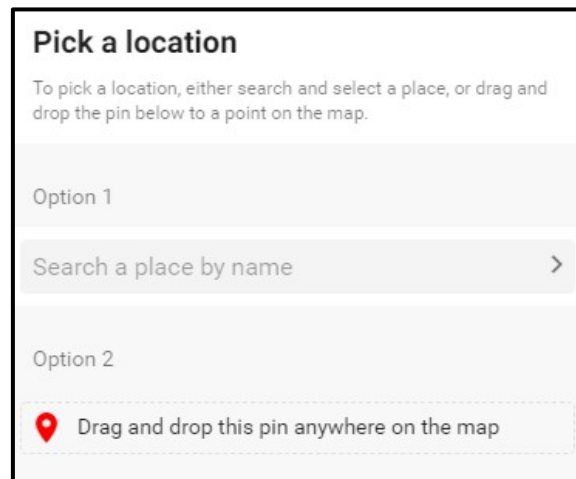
Pick a location

To pick a location, either search and select a place, or drag and drop the pin below to a point on the map.

Option 1

Search a place by name

Option 2

Drag and drop this pin anywhere on the map